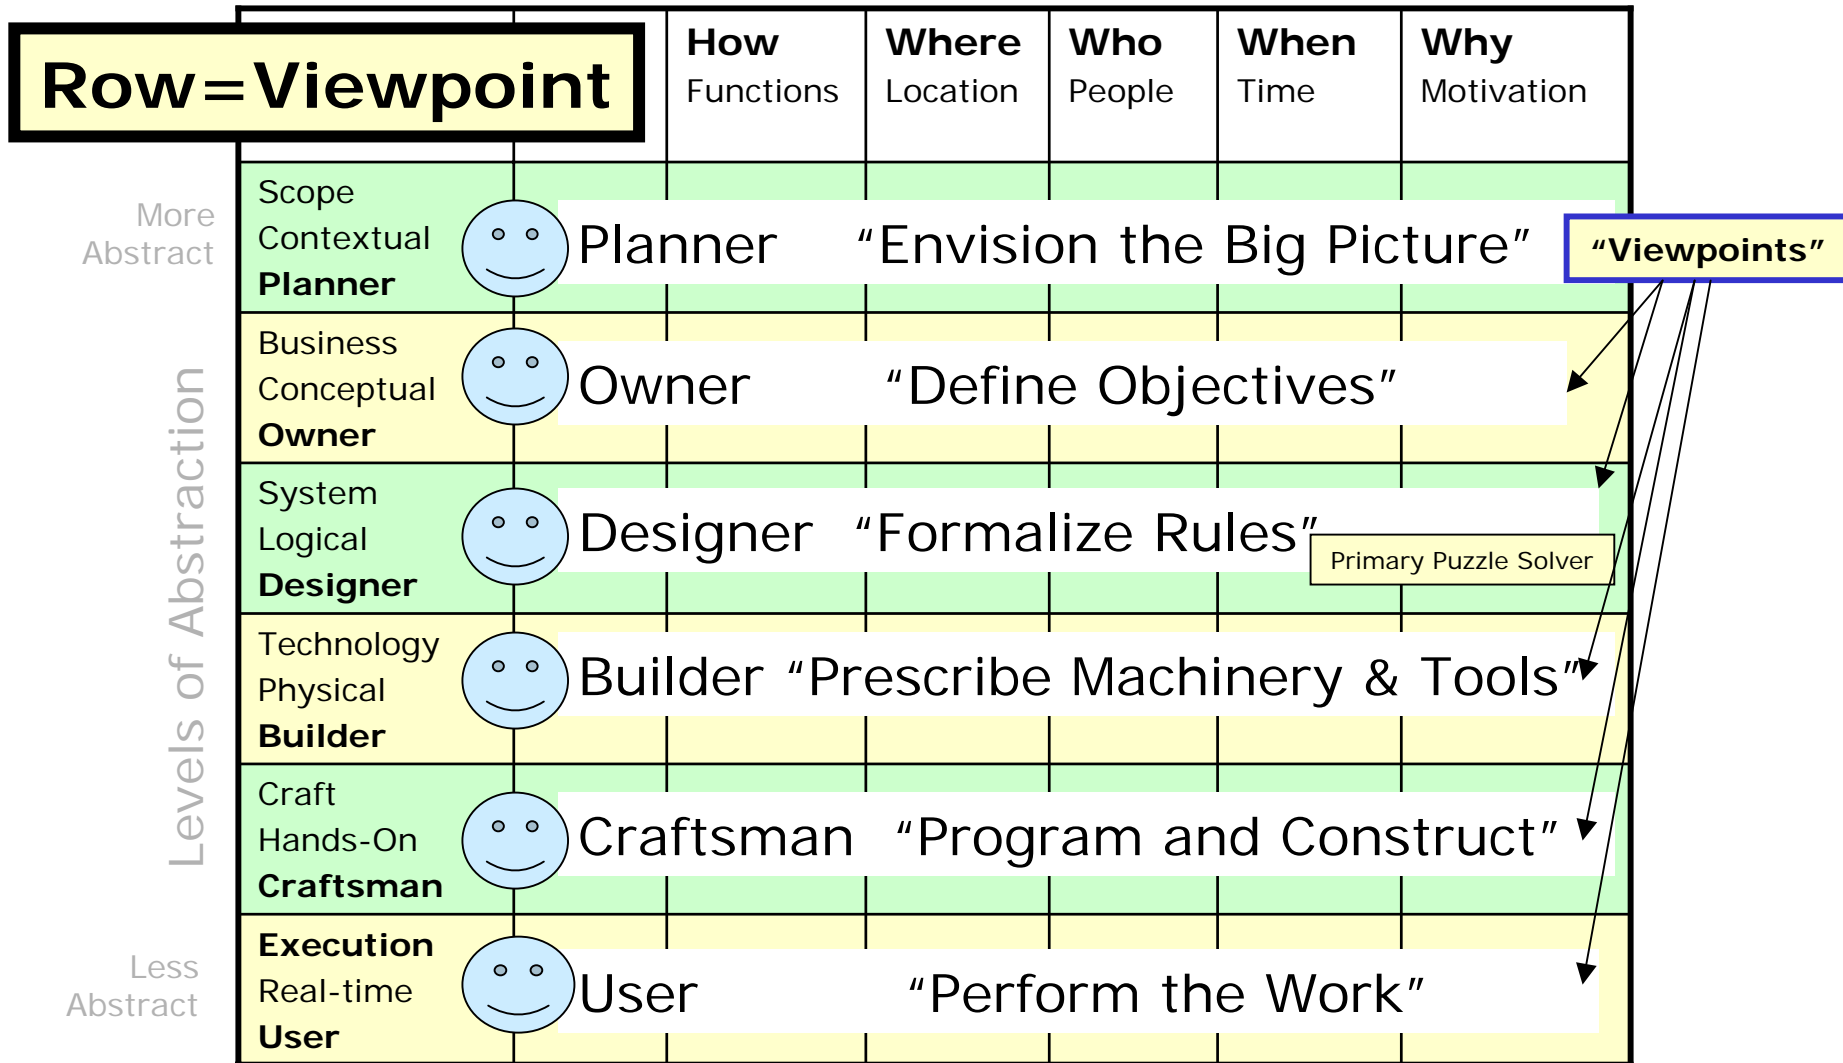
Row=Viewpoint

| | How Functions | Where Location | Who People | When Time | Why Motivation |
|---|---|---|---|---|---|
| Scope Contextual **Planner** | Planner “Envision the Big Picture” | | | | |
| Business Conceptual **Owner** | Owner “Define Objectives” | | | | |
| System Logical **Designer** | Designer “Formalize Rules” | | | | |
| Technology Physical **Builder** | Builder “Prescribe Machinery & Tools” | | | | |
| Craft Hands-On **Craftsman** | Craftsman “Program and Construct” | | | | |
| **Execution** Real-time **User** | User “Perform the Work” | | | | |

More Abstract

Levels of Abstraction

Less Abstract

“Viewpoints”

Primary Puzzle Solver